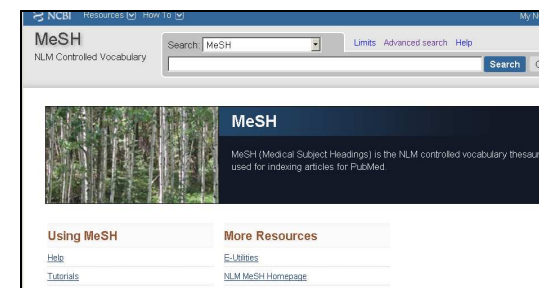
NCBI Resources How To

My N

MeSH

NLM Controlled Vocabulary

Search: MeSH

Limits Advanced search Help

Search

MeSH

MeSH (Medical Subject Headings) is the NLM controlled vocabulary thesau used for indexing articles for PubMed.

Using MeSH

Help

Tutorials

More Resources

E-Utilities

NLM MeSH Homepage